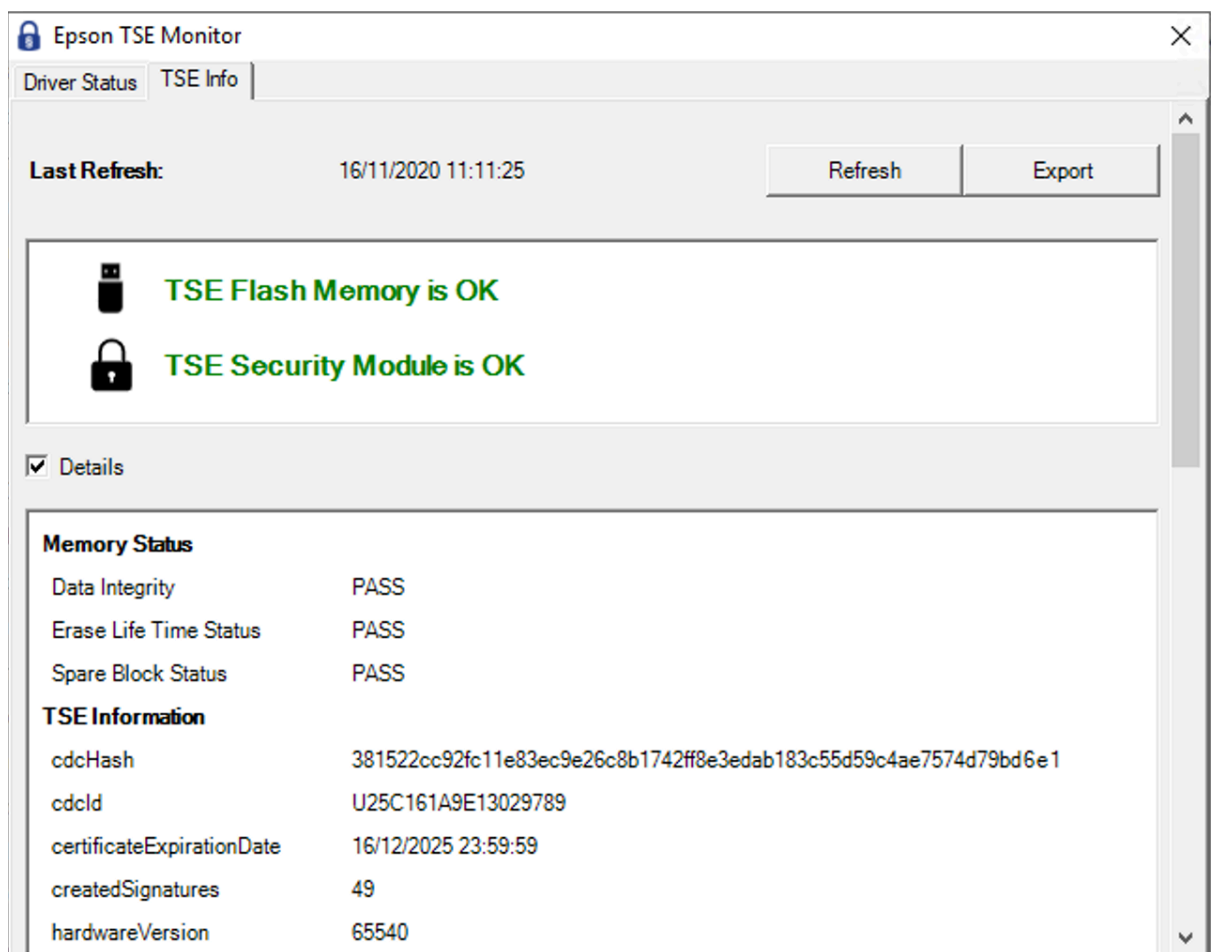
Epson TSE Monitor

Driver Status | TSE Info

Last Refresh: 16/11/2020 11:11:25

Refresh | Export

TSE Flash Memory is OK

TSE Security Module is OK

Details

Memory Status

| | |
|---|---|
| Data Integrity | PASS |
| Erase Life Time Status | PASS |
| Spare Block Status | PASS |

TSE Information

| | |
|---|---|
| cdcHash | 381522cc92fc11e83ec9e26c8b1742ff8e3edab183c55d59c4ae7574d79bd6e1 |
| cdcId | U25C161A9E13029789 |
| certificateExpirationDate | 16/12/2025 23:59:59 |
| createdSignatures | 49 |
| hardwareVersion | 65540 |